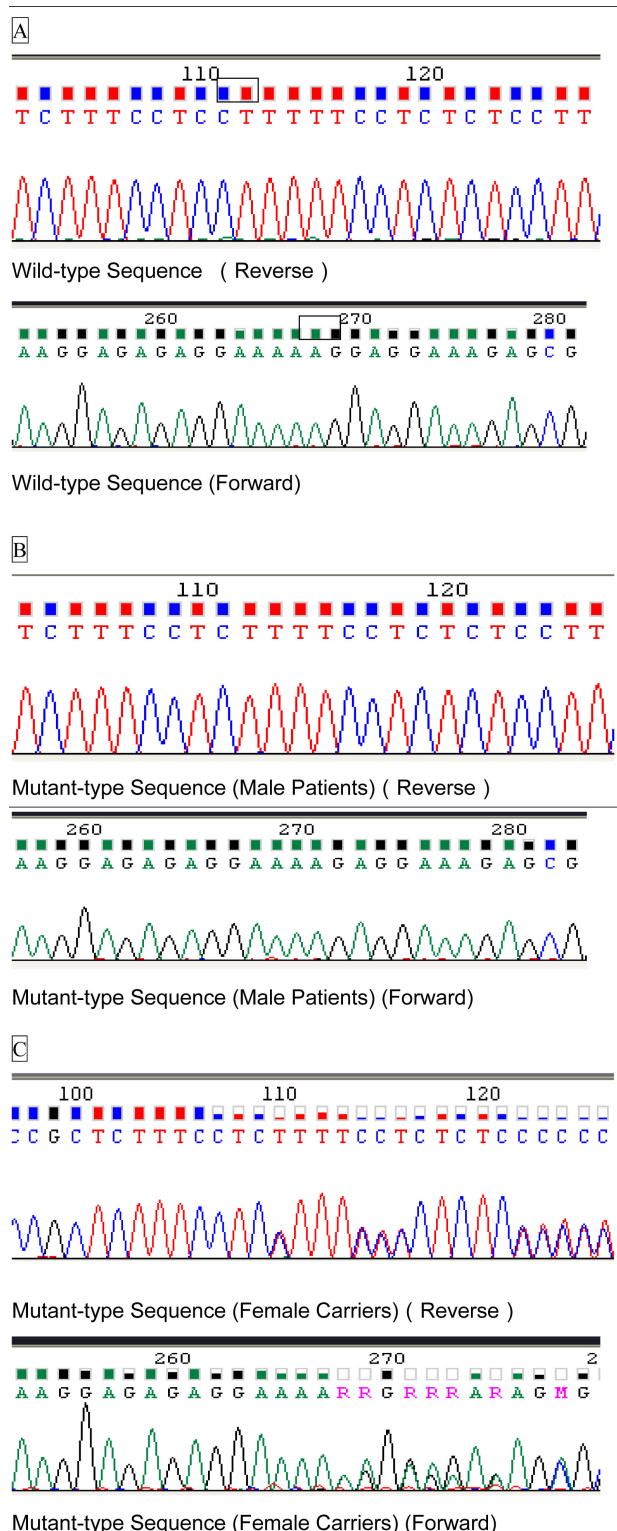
A

110 120

T C T T T C C T C C T T T T T C C T C T C T C C T T

Wild-type Sequence ( Reverse )

260 270 280

A A G G A G A G A G G A A A A A G G A G G A A A G A G C G

Wild-type Sequence (Forward)

B

110 120

T C T T T C C T C T T T T C C T C T C T C C T T

Mutant-type Sequence (Male Patients) ( Reverse )

260 270 280

A A G G A G A G A G G A A A A G A G G A A A G A G C G

Mutant-type Sequence (Male Patients) (Forward)

C

100 110 120

C C G C T C T T T C C T C T T T T C C T C T C T C C C C C

Mutant-type Sequence (Female Carriers) ( Reverse )

260 270 2

A A G G A G A G A G G A A A A R R G R R R A R A G M G

Mutant-type Sequence (Female Carriers) (Forward)